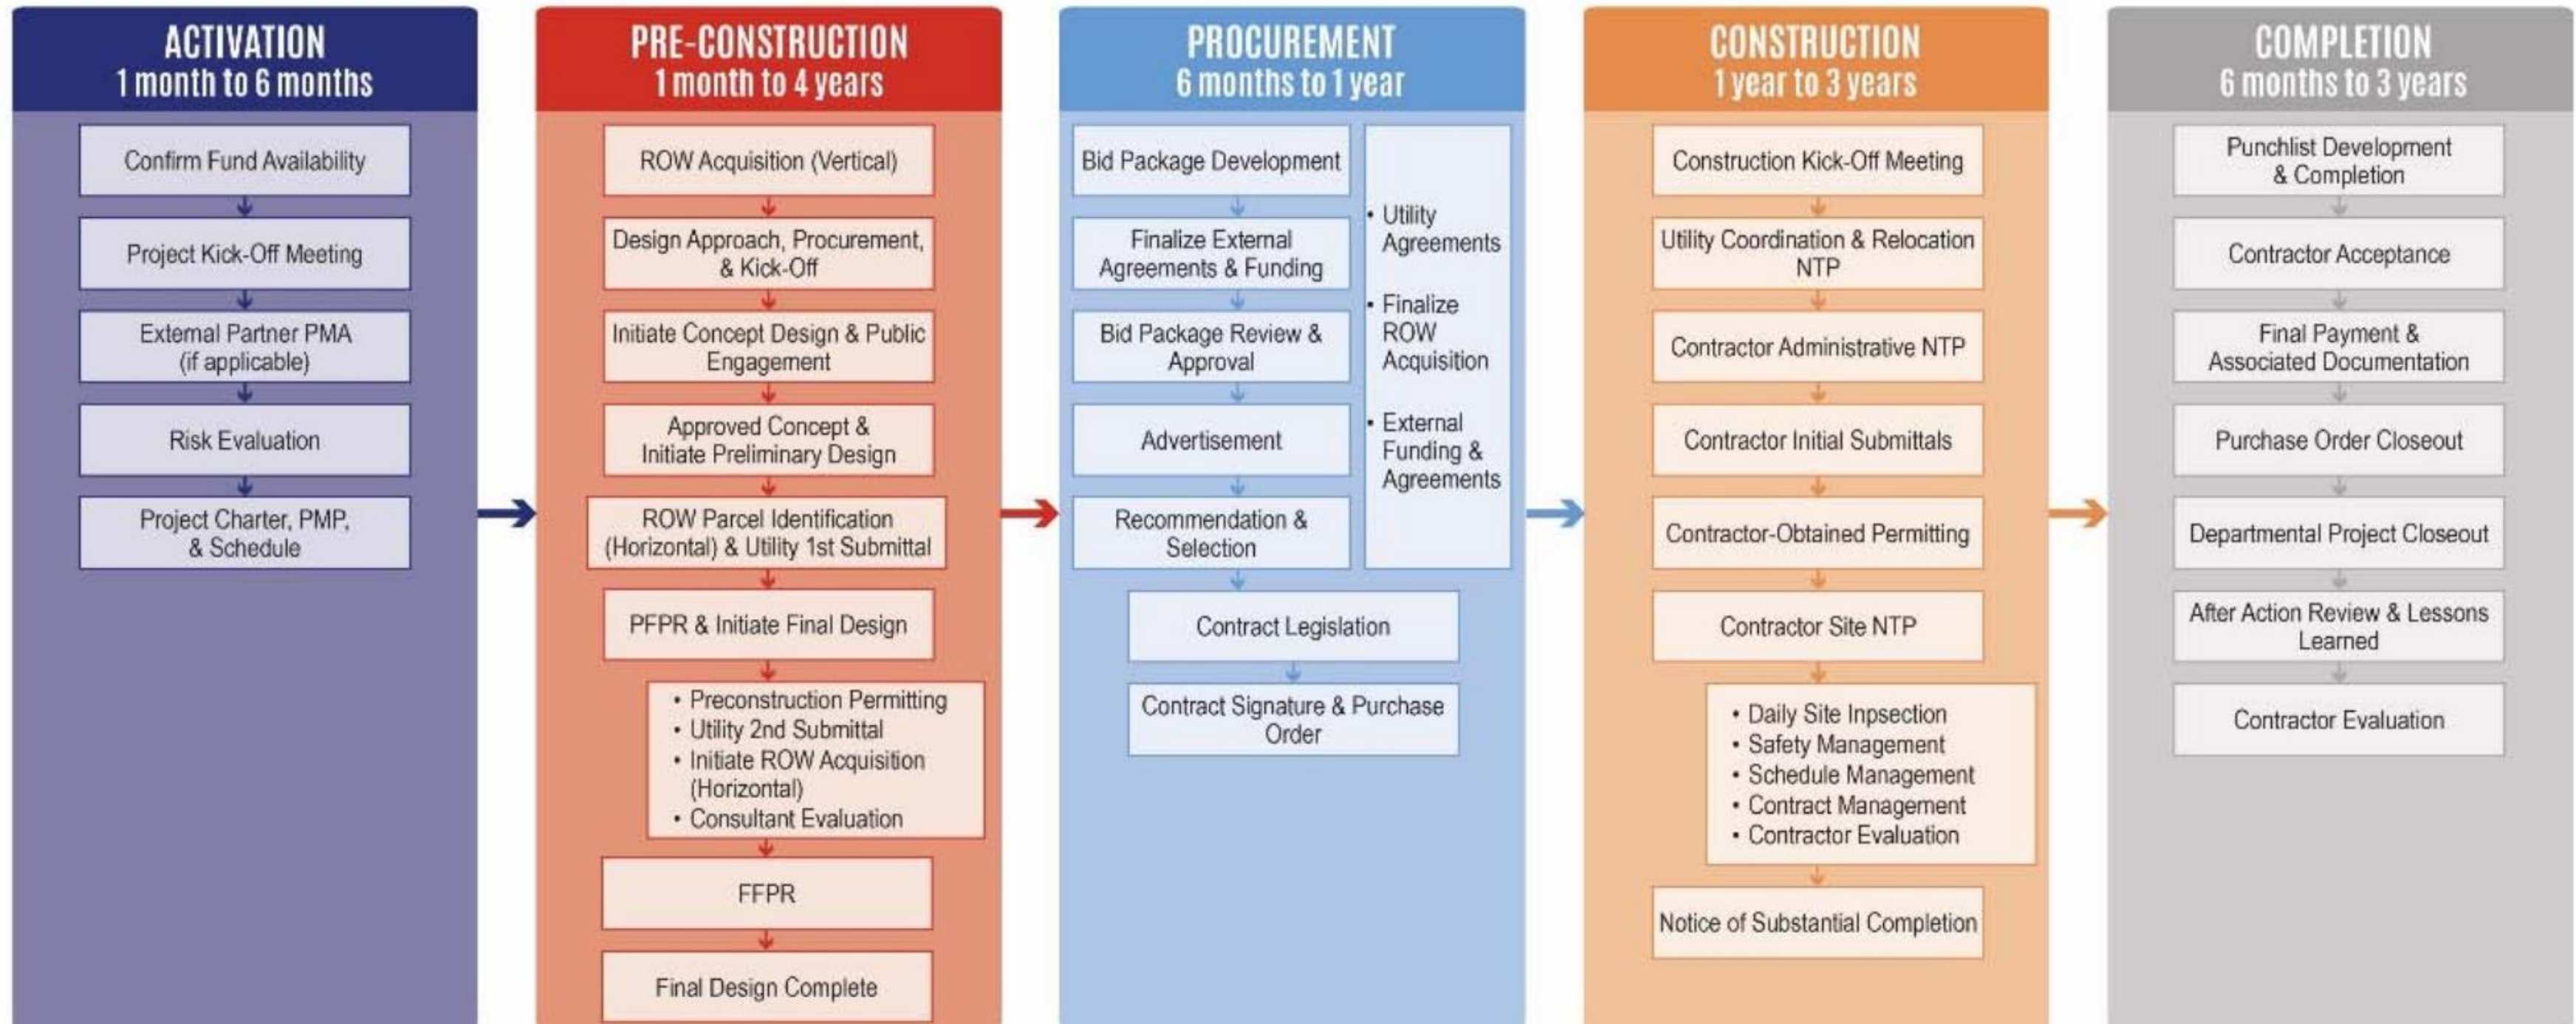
ACTIVATION
1 month to 6 months

Confirm Fund Availability

Project Kick-Off Meeting

External Partner PMA (if applicable)

Risk Evaluation

Project Charter, PMP, & Schedule

PRE-CONSTRUCTION
1 month to 4 years

ROW Acquisition (Vertical)

Design Approach, Procurement, & Kick-Off

Initiate Concept Design & Public Engagement

Approved Concept & Initiate Preliminary Design

ROW Parcel Identification (Horizontal) & Utility 1st Submittal

PFPR & Initiate Final Design

• Preconstruction Permitting
• Utility 2nd Submittal
• Initiate ROW Acquisition (Horizontal)
• Consultant Evaluation

FFPR

Final Design Complete

PROCUREMENT
6 months to 1 year

Bid Package Development

Finalize External Agreements & Funding

Bid Package Review & Approval

Advertisement

Recommendation & Selection

• Utility Agreements
• Finalize ROW Acquisition
• External Funding & Agreements

Contract Legislation

Contract Signature & Purchase Order

CONSTRUCTION
1 year to 3 years

Construction Kick-Off Meeting

Utility Coordination & Relocation NTP

Contractor Administrative NTP

Contractor Initial Submittals

Contractor-Obtained Permitting

Contractor Site NTP

• Daily Site Inpsection
• Safety Management
• Schedule Management
• Contract Management
• Contractor Evaluation

Notice of Substantial Completion

COMPLETION
6 months to 3 years

Punchlist Development & Completion

Contractor Acceptance

Final Payment & Associated Documentation

Purchase Order Closeout

Departmental Project Closeout

After Action Review & Lessons Learned

Contractor Evaluation